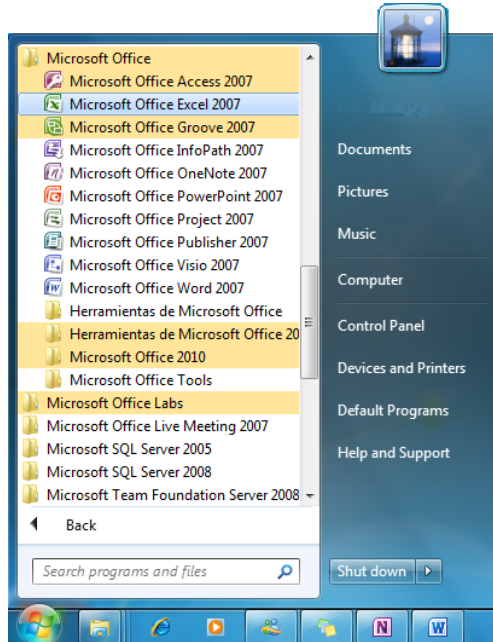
Microsoft Office
Microsoft Office Access 2007
Microsoft Office Excel 2007
Microsoft Office Groove 2007
Microsoft Office InfoPath 2007
Microsoft Office OneNote 2007
Microsoft Office PowerPoint 2007
Microsoft Office Project 2007
Microsoft Office Publisher 2007
Microsoft Office Visio 2007
Microsoft Office Word 2007
Herramientas de Microsoft Office
Herramientas de Microsoft Office 20
Microsoft Office 2010
Microsoft Office Tools
Microsoft Office Labs
Microsoft Office Live Meeting 2007
Microsoft SQL Server 2005
Microsoft SQL Server 2008
Microsoft Team Foundation Server 2008
Back
Search programs and files

Documents
Pictures
Music
Computer
Control Panel
Devices and Printers
Default Programs
Help and Support
Shut down